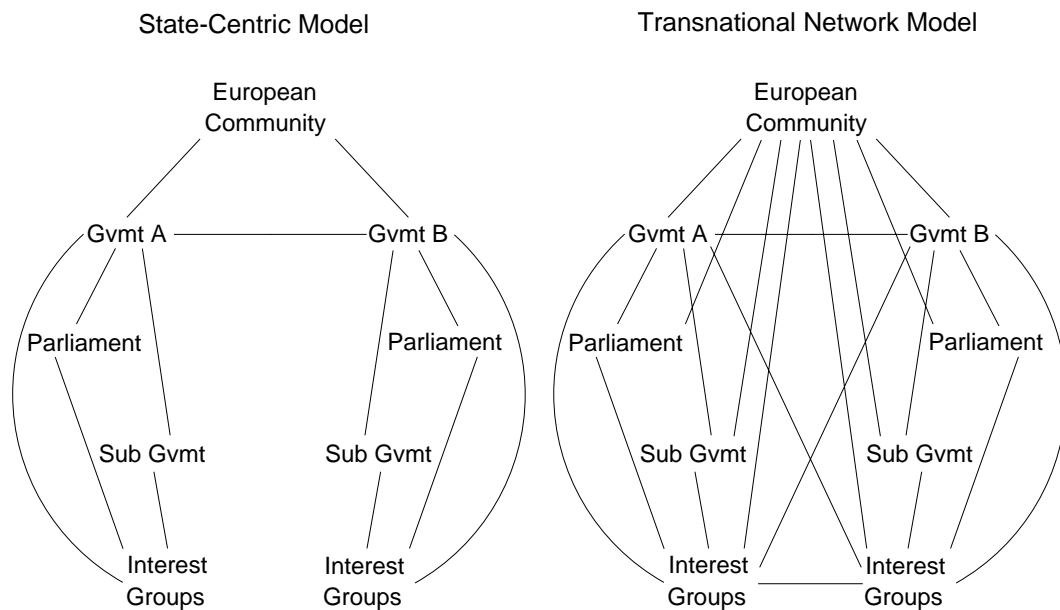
State-Centric Model

European Community

Gvmt A

Gvmt B

Parliament

Parliament

Sub Gvmt

Sub Gvmt

Interest Groups

Interest Groups

Transnational Network Model

European Community

Gvmt A

Gvmt B

Parliament

Parliament

Sub Gvmt

Sub Gvmt

Interest Groups

Interest Groups